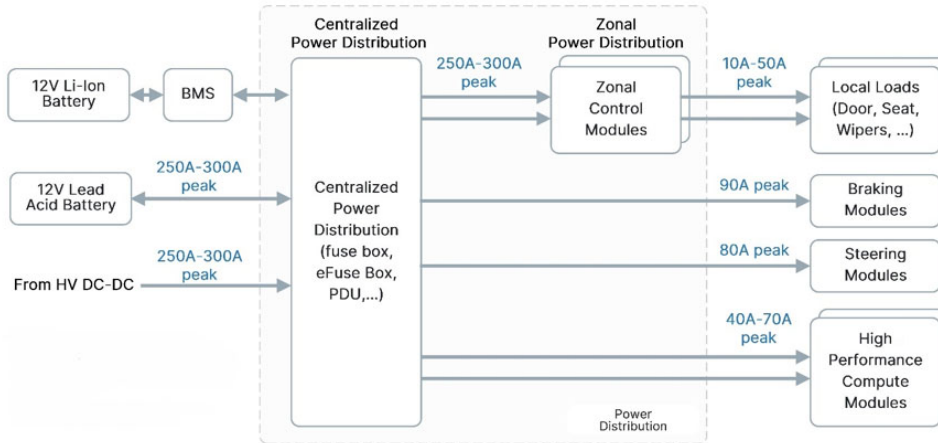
Centralized Power Distribution

Zonal Power Distribution

12V Li-Ion Battery

BMS

250A-300A peak

Zonal Control Modules

10A-50A peak

Local Loads (Door, Seat, Wipers, ...)

250A-300A peak

12V Lead Acid Battery

Centralized Power Distribution (fuse box, eFuse Box, PDU,...)

90A peak

Braking Modules

250A-300A peak

From HV DC-DC

80A peak

Steering Modules

40A-70A peak

High Performance Compute Modules

Power Distribution